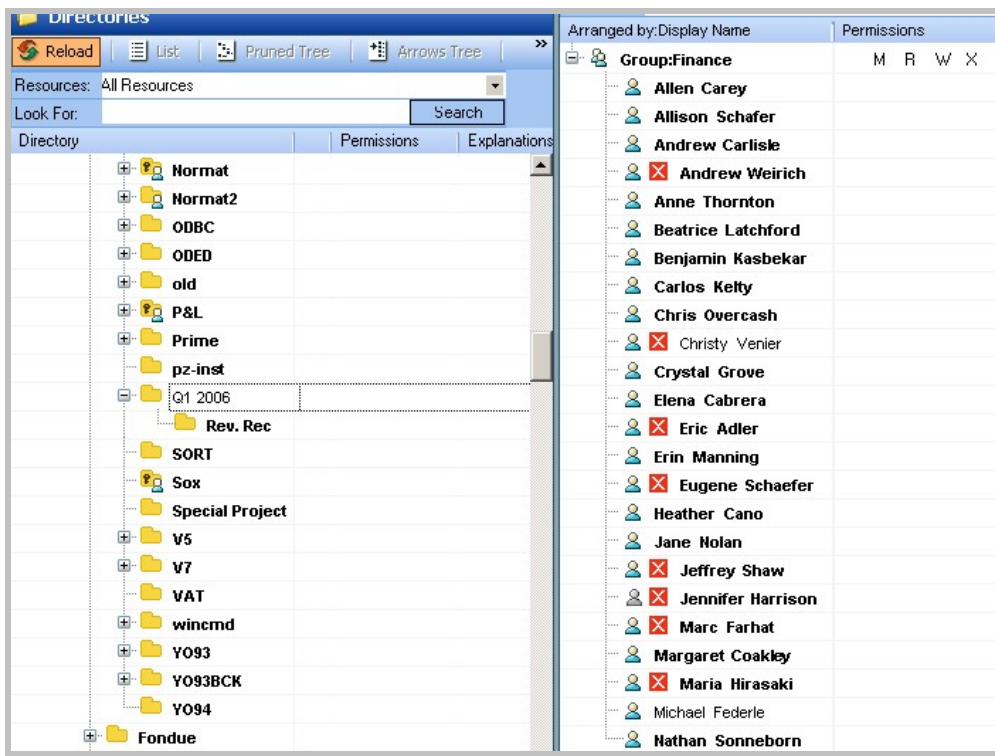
Directories

Reload | List | Pruned Tree | Arrows Tree »

Resources: All Resources

Look For: Search

| Directory | Permissions | Explanations |
|---|---|---|
| Normat | | |
| Normat2 | | |
| ODBC | | |
| ODED | | |
| old | | |
| P&L | | |
| Prime | | |
| pz-inst | | |
| Q1 2006 | | |
| Rev. Rec | | |
| SORT | | |
| Sox | | |
| Special Project | | |
| V5 | | |
| V7 | | |
| VAT | | |
| wincmd | | |
| YO93 | | |
| YO93BCK | | |
| YO94 | | |
| Fondue | | |

| Arranged by:Display Name | Permissions |
|---|---|
| Group:Finance | M R W X |
| Allen Carey | |
| Allison Schafer | |
| Andrew Carlisle | |
| Andrew Weirich | |
| Anne Thornton | |
| Beatrice Latchford | |
| Benjamin Kasbekar | |
| Carlos Kelty | |
| Chris Overcash | |
| Christy Venier | |
| Crystal Grove | |
| Elena Cabrera | |
| Eric Adler | |
| Erin Manning | |
| Eugene Schaefer | |
| Heather Cano | |
| Jane Nolan | |
| Jeffrey Shaw | |
| Jennifer Harrison | |
| Marc Farhat | |
| Margaret Coakley | |
| Maria Hirasaki | |
| Michael Federle | |
| Nathan Sonneborn | |